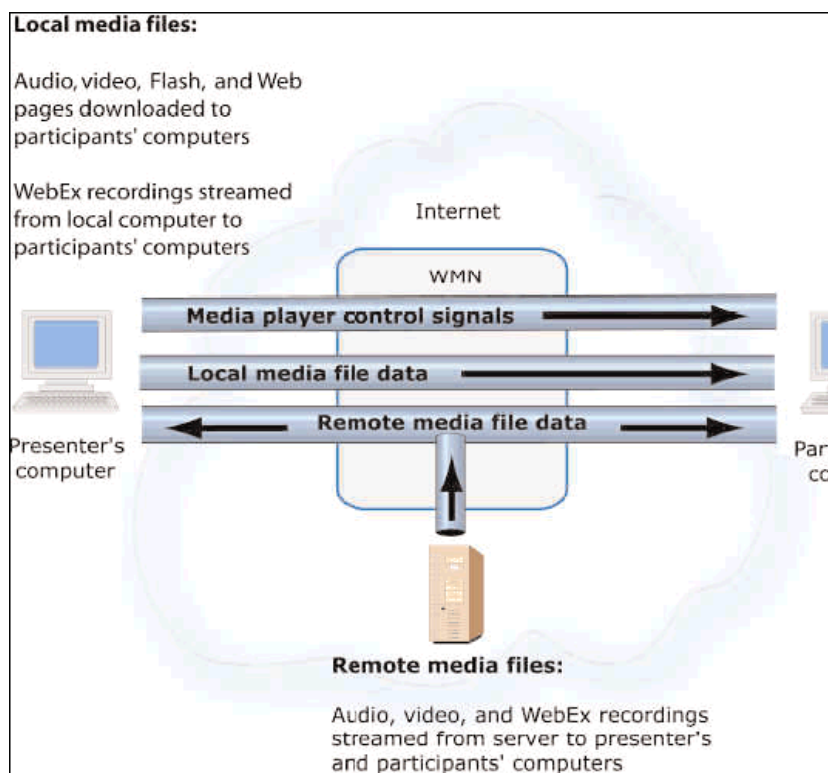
Local media files:

Audio, video, Flash, and Web pages downloaded to participants' computers

WebEx recordings streamed from local computer to participants' computers

Internet

WMN

Media player control signals

Local media file data

Remote media file data

Presenter's computer

Par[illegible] co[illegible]

Remote media files:

Audio, video, and WebEx recordings streamed from server to presenter's and participants' computers